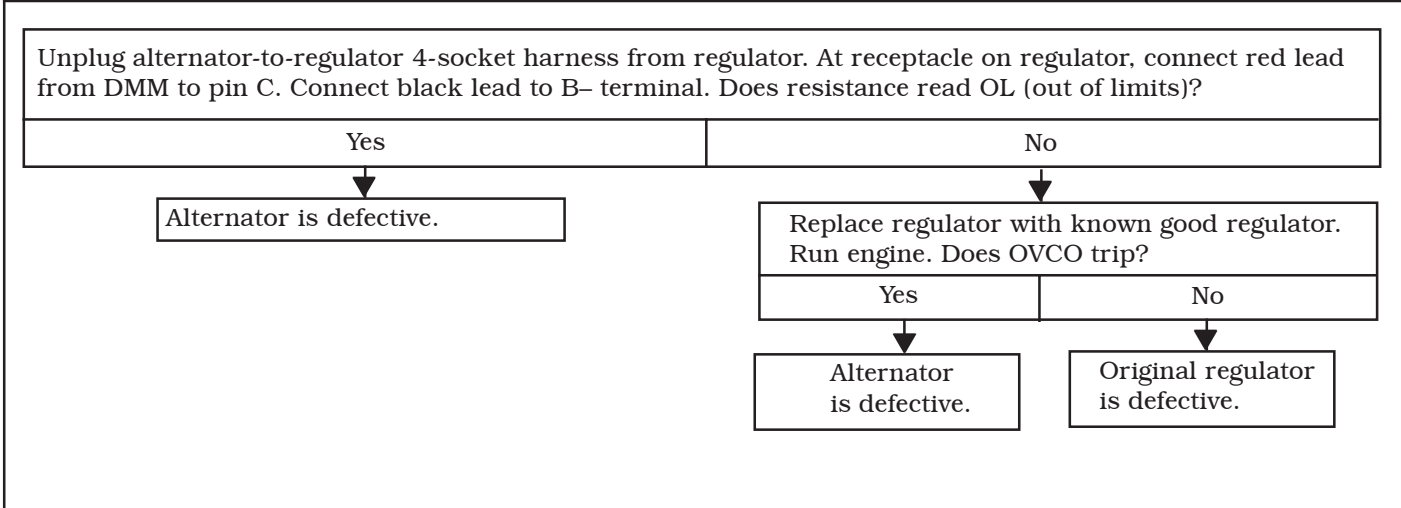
Unplug alternator-to-regulator 4-socket harness from regulator. At receptacle on regulator, connect red lead from DMM to pin C. Connect black lead to B– terminal. Does resistance read OL (out of limits)?

Yes

No

Alternator is defective.

Replace regulator with known good regulator. Run engine. Does OVCO trip?

Yes

No

Alternator is defective.

Original regulator is defective.